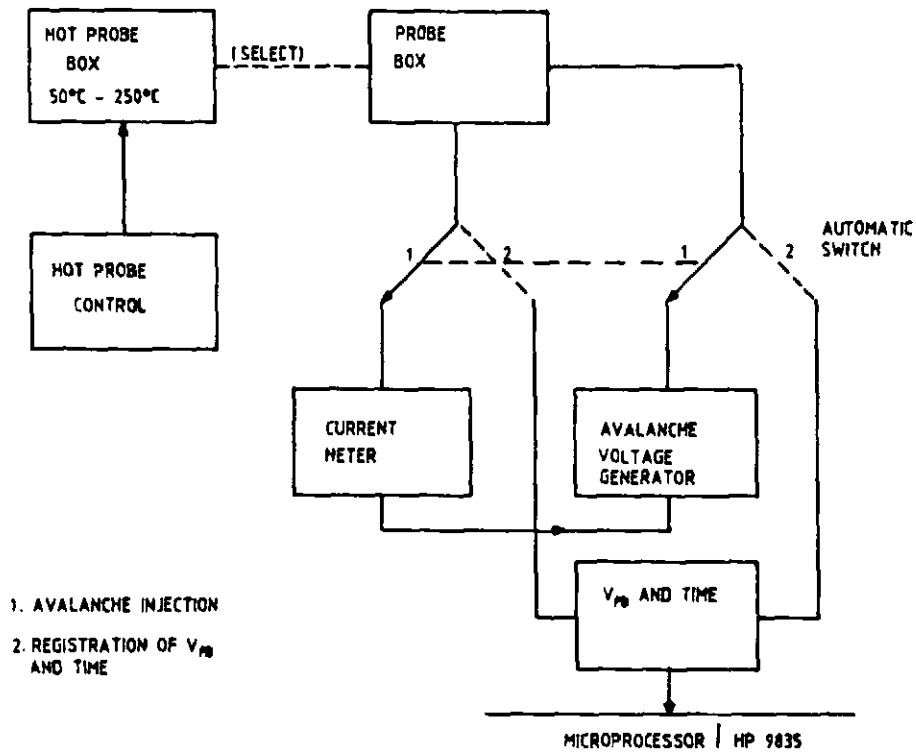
HOT PROBE BOX 50°C - 250°C

(SELECT)

PROBE BOX

HOT PROBE CONTROL

1

2

1

2

AUTOMATIC SWITCH

CURRENT METER

AVALANCHE VOLTAGE GENERATOR

$V_{FB}$ AND TIME

1. AVALANCHE INJECTION

2. REGISTRATION OF $V_{FB}$ AND TIME

MICROPROCESSOR | HP 9835